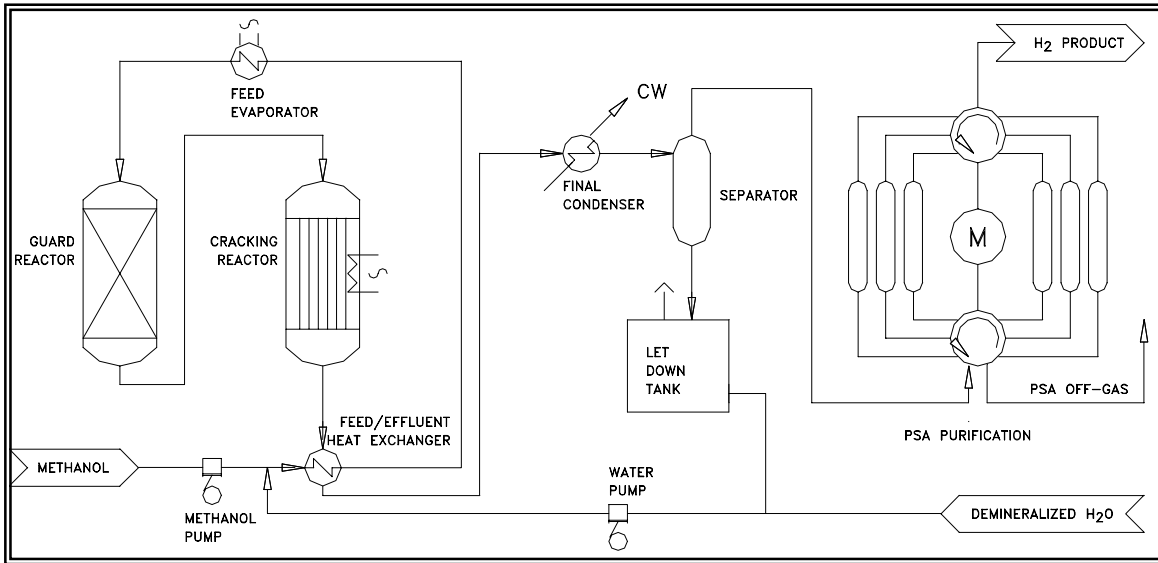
FEED EVAPORATOR

$H_2$ PRODUCT

CW

FINAL CONDENSER

SEPARATOR

GUARD REACTOR

CRACKING REACTOR

M

LET DOWN TANK

PSA OFF-GAS

FEED/EFFLUENT HEAT EXCHANGER

PSA PURIFICATION

METHANOL

WATER PUMP

METHANOL PUMP

DEMINERALIZED $H_2O$